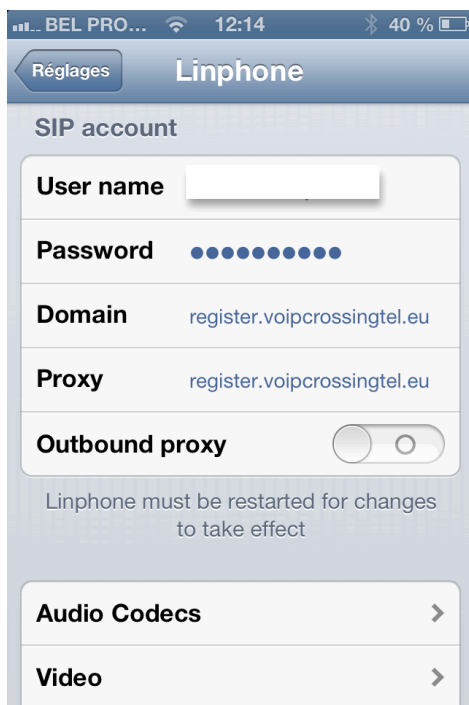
BEL PRO... 12:14 40 %

Réglages

Linphone

SIP account

User name

Password ••••••••••

Domain register.voipcrossingtel.eu

Proxy register.voipcrossingtel.eu

Outbound proxy

Linphone must be restarted for changes to take effect

Audio Codecs

Video